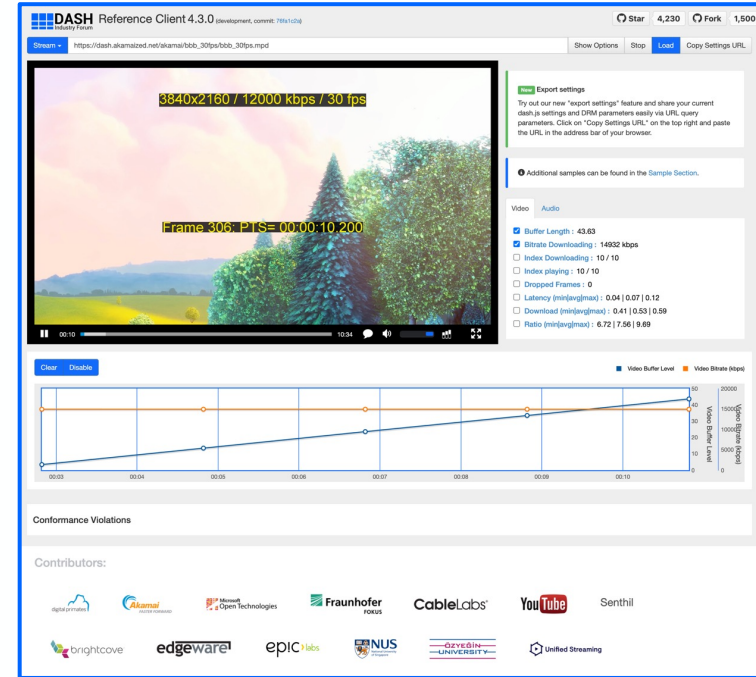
DASH Industry Forum Reference Client 4.3.0 (development, commit: 76fa1c2a)

Star 4,230 Fork 1,500

Stream ▾ https://dash.akamaized.net/akamai/bbb_30fps/bbb_30fps.mpd Show Options Stop Load Copy Settings URL

3840x2160 / 12000 kbps / 30 fps

Frame 306: PTS= 00:00:10.200

00:10 10:34

New Export settings

Try out our new "export settings" feature and share your current dash.js settings and DRM parameters easily via URL query parameters. Click on "Copy Settings URL" on the top right and paste the URL in the address bar of your browser.

Additional samples can be found in the Sample Section.

Video Audio

Buffer Length : 43.63
Bitrate Downloading : 14932 kbps
Index Downloading : 10 / 10
Index playing : 10 / 10
Dropped Frames : 0
Latency (min|avg|max) : 0.04 | 0.07 | 0.12
Download (min|avg|max) : 0.41 | 0.53 | 0.59
Ratio (min|avg|max) : 6.72 | 7.56 | 9.69

Clear Disable

Video Buffer Level Video Bitrate (kbps)

50 40 30 20 10 0
20000 15000 10000 5000 0
Video Buffer Level
Video Bitrate (kbps)

00:03 00:04 00:05 00:06 00:07 00:08 00:09 00:10

Conformance Violations

Contributors:

digital primates Akamai Microsoft Open Technologies Fraunhofer FOKUS CableLabs YouTube Senthil

brightcove edgeware epic labs NUS ÖZYEĞİN UNIVERSITY Unified Streaming